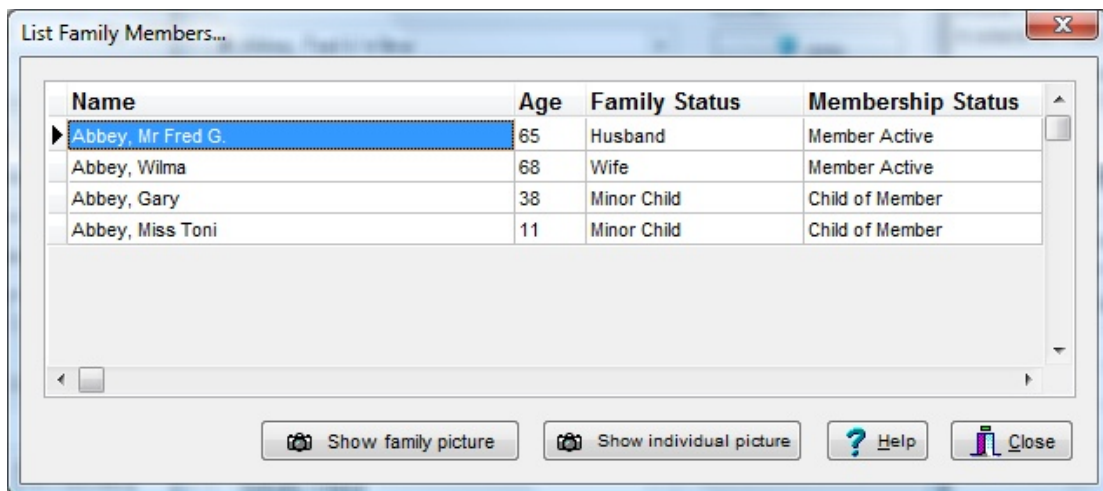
List Family Members...

| Name | Age | Family Status | Membership Status |
|---|---|---|---|
| Abbey, Mr Fred G. | 65 | Husband | Member Active |
| Abbey, Wilma | 68 | Wife | Member Active |
| Abbey, Gary | 38 | Minor Child | Child of Member |
| Abbey, Miss Toni | 11 | Minor Child | Child of Member |

Show family picture
Show individual picture
Help
Close